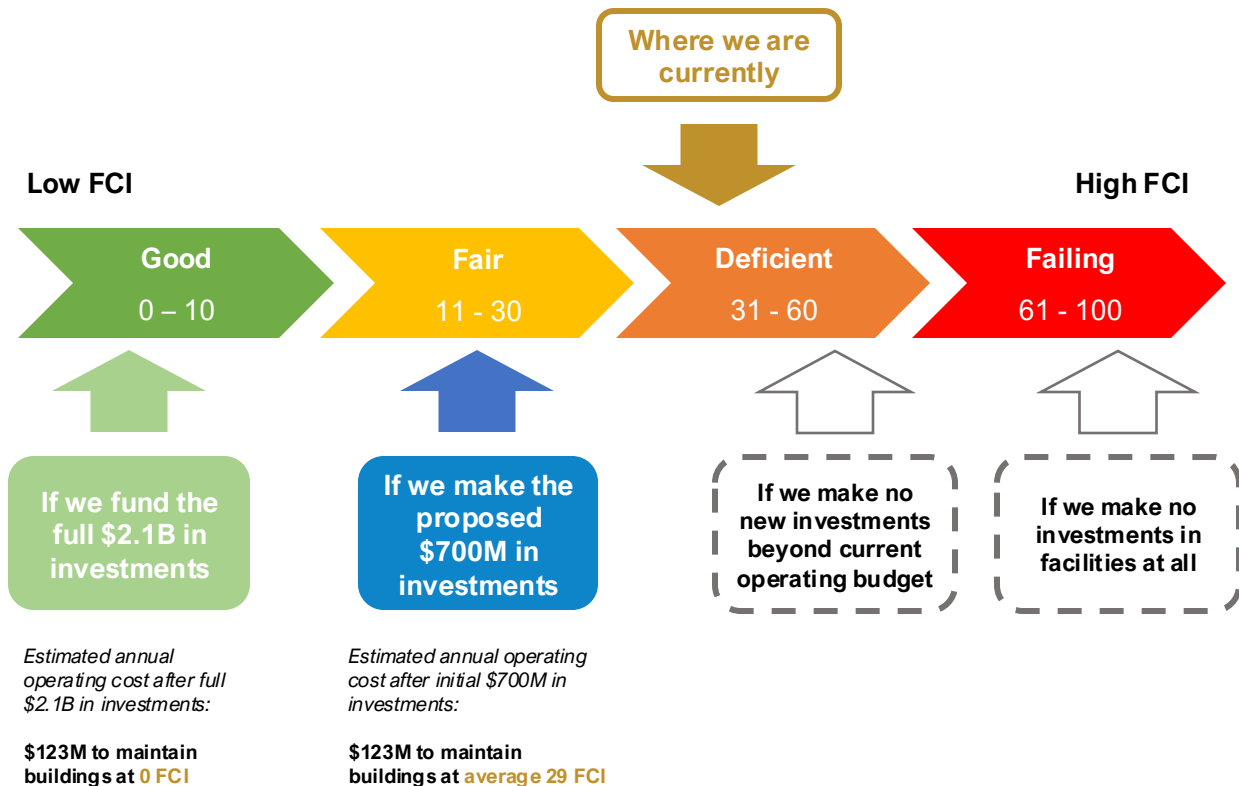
Where we are currently

Low FCI

High FCI

Good
0 – 10

Fair
11 - 30

Deficient
31 - 60

Failing
61 - 100

If we fund the full $2.1B in investments

If we make the proposed $700M in investments

If we make no new investments beyond current operating budget

If we make no investments in facilities at all

*Estimated annual operating cost after full $2.1B in investments:*

**$123M to maintain buildings at 0 FCI**

*Estimated annual operating cost after initial $700M in investments:*

**$123M to maintain buildings at average 29 FCI**